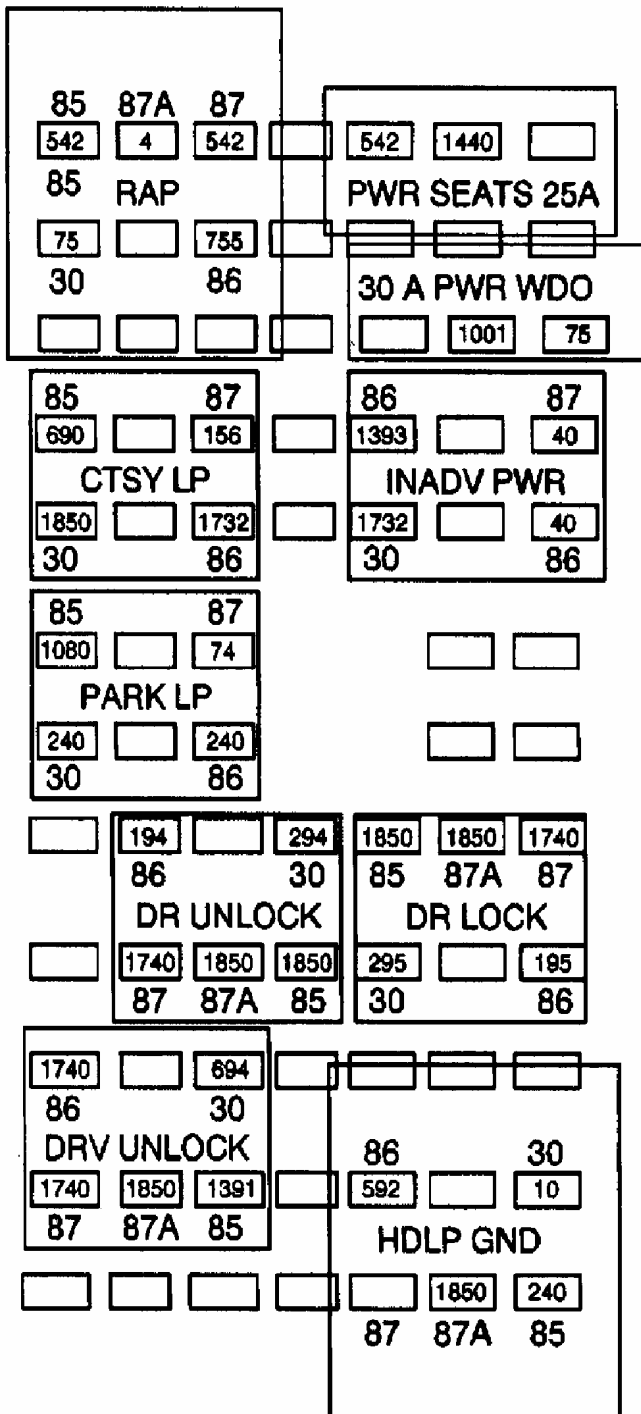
85 87A 87
542 4 542
85 RAP
75 755
30 86

542 1440
PWR SEATS 25A

30 A PWR WDO
1001 75

85 87
690 156
CTSY LP
1850 1732
30 86

86 87
1393 40
INADV PWR
1732 40
30 86

85 87
1080 74
PARK LP
240 240
30 86

194 294
86 30
DR UNLOCK
1740 1850 1850
87 87A 85

1850 1850 1740
85 87A 87
DR LOCK
295 195
30 86

1740 694
86 30
DRV UNLOCK
1740 1850 1391
87 87A 85

86 30
592 10
HDLP GND
1850 240
87 87A 85